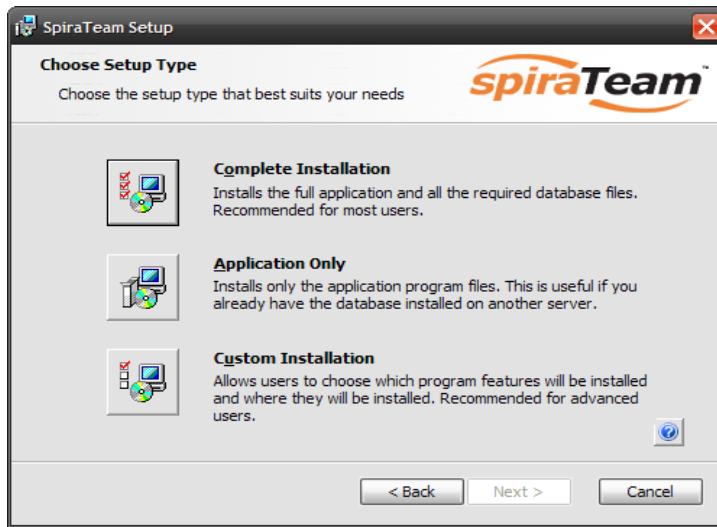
SpiraTeam Setup

Choose Setup Type

Choose the setup type that best suits your needs

spiraTeam

Complete Installation
Installs the full application and all the required database files. Recommended for most users.

Application Only
Installs only the application program files. This is useful if you already have the database installed on another server.

Custom Installation
Allows users to choose which program features will be installed and where they will be installed. Recommended for advanced users.

< Back
Next >
Cancel